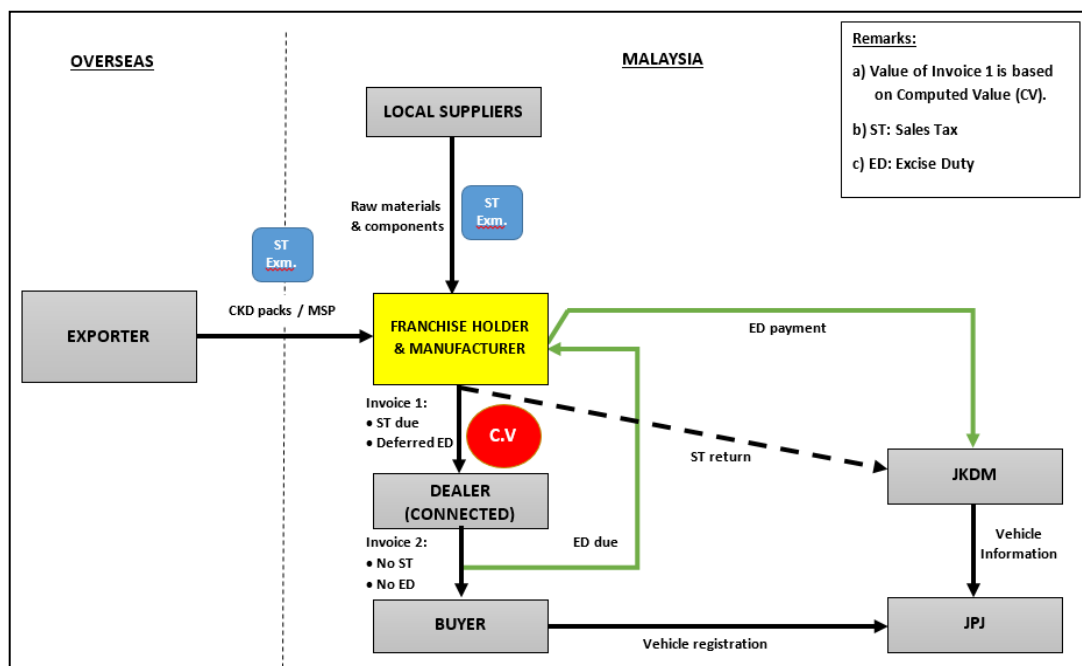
OVERSEAS

MALAYSIA

Remarks:

a) Value of Invoice 1 is based on Computed Value (CV).

b) ST: Sales Tax

c) ED: Excise Duty

LOCAL SUPPLIERS

Raw materials & components

ST Exm.

ST Exm.

EXPORTER

CKD packs / MSP

FRANCHISE HOLDER & MANUFACTURER

ED payment

Invoice 1:
• ST due
• Deferred ED

C.V

ST return

JKDM

DEALER (CONNECTED)

ED due

Invoice 2:
• No ST
• No ED

Vehicle Information

BUYER

Vehicle registration

JPJ